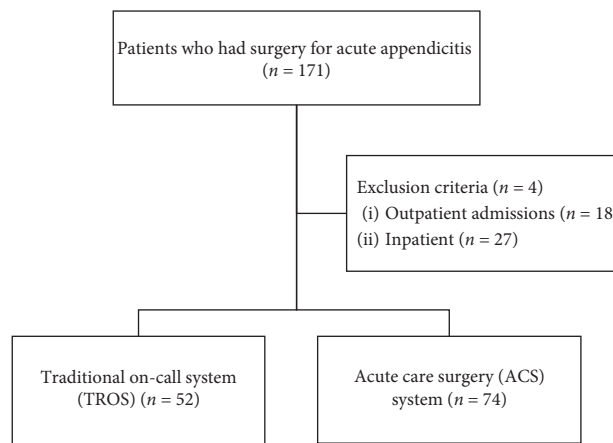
Patients who had surgery for acute appendicitis ($n$ = 171)

Exclusion criteria ($n$ = 4)
(i) Outpatient admissions ($n$ = 18
(ii) Inpatient ($n$ = 27)

Traditional on-call system (TROS) ($n$ = 52)

Acute care surgery (ACS) system ($n$ = 74)